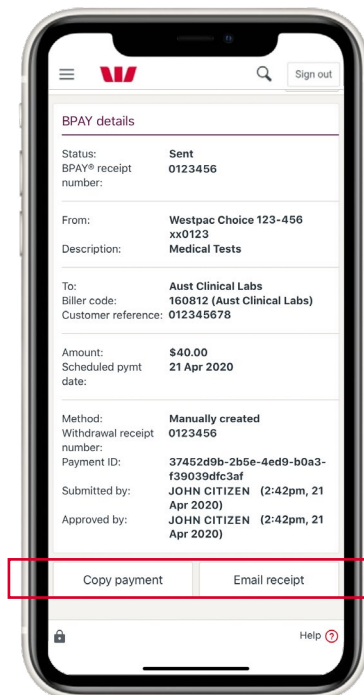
Sign out

BPAY details

Status: Sent
BPAY® receipt number: 0123456

From: Westpac Choice 123-456 xx0123
Description: Medical Tests

To: Aust Clinical Labs
Biller code: 160812 (Aust Clinical Labs)
Customer reference: 012345678

Amount: $40.00
Scheduled pymt date: 21 Apr 2020

Method: Manually created
Withdrawal receipt number: 0123456
Payment ID: 37452d9b-2b5e-4ed9-b0a3-f39039dfc3af
Submitted by: JOHN CITIZEN (2:42pm, 21 Apr 2020)
Approved by: JOHN CITIZEN (2:42pm, 21 Apr 2020)

Copy payment
Email receipt

Help ?